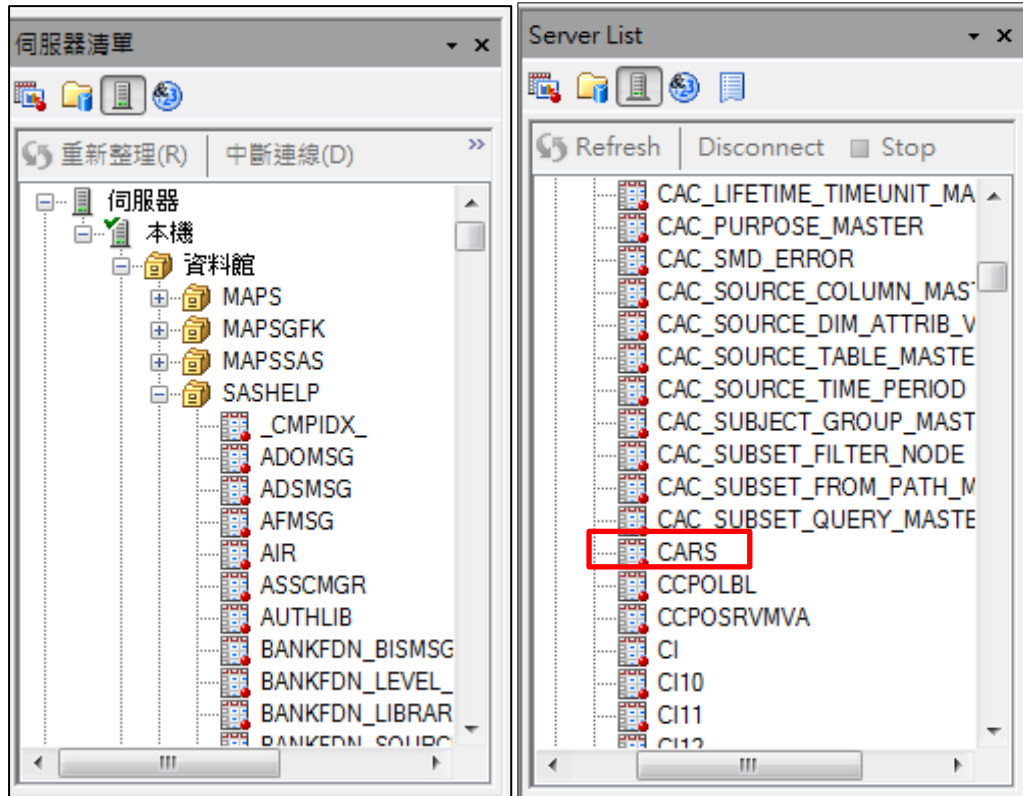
伺服器清單

重新整理(R) 中斷連線(D)

伺服器
本機
資料館
MAPS
MAPSGFK
MAPSSAS
SASHELP
_CMPIDX_
ADOMSG
ADSMSG
AFMSG
AIR
ASSCMGR
AUTHLIB
BANKFDN_BISMSG
BANKFDN_LEVEL_
BANKFDN_LIBRAR
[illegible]

Server List

Refresh Disconnect Stop

CAC_LIFETIME_TIMEUNIT_MA
CAC_PURPOSE_MASTER
CAC_SMD_ERROR
CAC_SOURCE_COLUMN_MAS
CAC_SOURCE_DIM_ATTRIB_V
CAC_SOURCE_TABLE_MASTE
CAC_SOURCE_TIME_PERIOD
CAC_SUBJECT_GROUP_MAST
CAC_SUBSET_FILTER_NODE
CAC_SUBSET_FROM_PATH_M
CAC_SUBSET_QUERY_MASTE
CARS
CCPOLBL
CCPOSRVMVA
CI
CI10
CI11
CI12